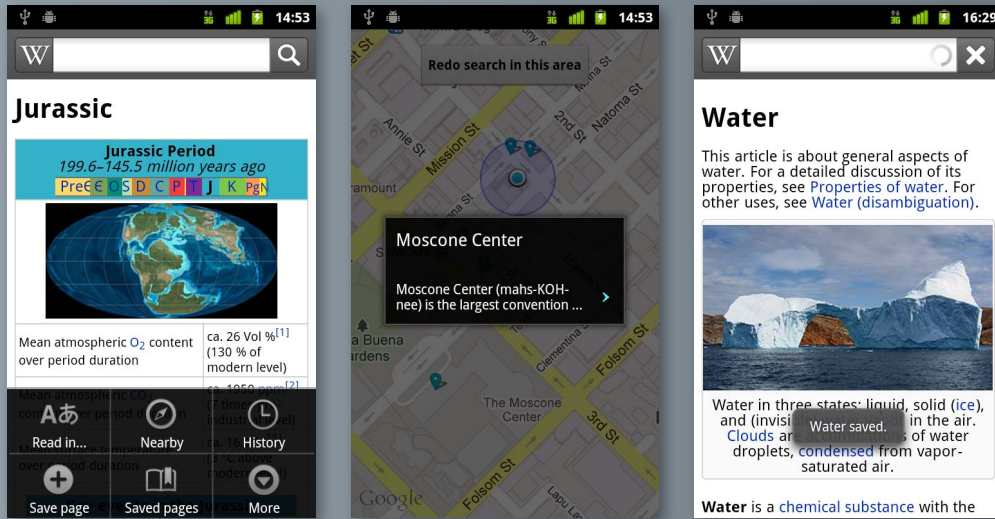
14:53

W

Jurassic

Jurassic Period
199.6–145.5 million years ago
PreЄ Є O S D C P T J K PgN

| Mean atmospheric $O_2$ content over period duration | ca. 26 Vol %[1] (130 % of modern level) |
|---|---|
| Mean atmospheric $CO_2$ content over period duration | ca. 1950 ppm[2] (7 times pre-industrial level) |
| Mean surface temperature over period duration | ca. 16 °C (3 °C above modern level) |

Read in...
Nearby
History
Save page
Saved pages
More

14:53

Redo search in this area

Mission St
Annie St
2nd St
Natoma St
Moscone Center
Moscone Center (mahs-KOH-nee) is the largest convention ...
Yerba Buena
Clementina St
Folsom St
The Moscone Center
3rd St
Folsom St
Google

16:29

W

Water

This article is about general aspects of water. For a detailed discussion of its properties, see Properties of water. For other uses, see Water (disambiguation).

Water in three states: liquid, solid (ice), and (invisible) water vapor in the air. Clouds are accumulations of water droplets, condensed from vapor-saturated air.

Water saved.

Water is a chemical substance with the